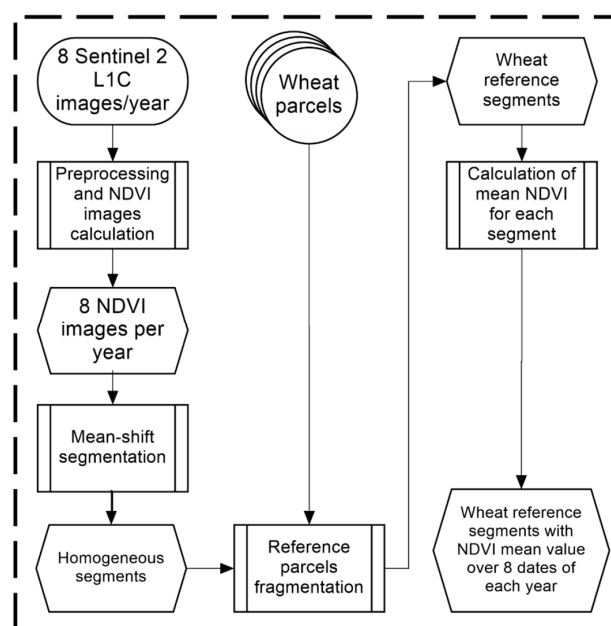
8 Sentinel 2 L1C images/year

Preprocessing and NDVI images calculation

8 NDVI images per year

Mean-shift segmentation

Homogeneous segments

Wheat parcels

Reference parcels fragmentation

Wheat reference segments

Calculation of mean NDVI for each segment

Wheat reference segments with NDVI mean value over 8 dates of each year